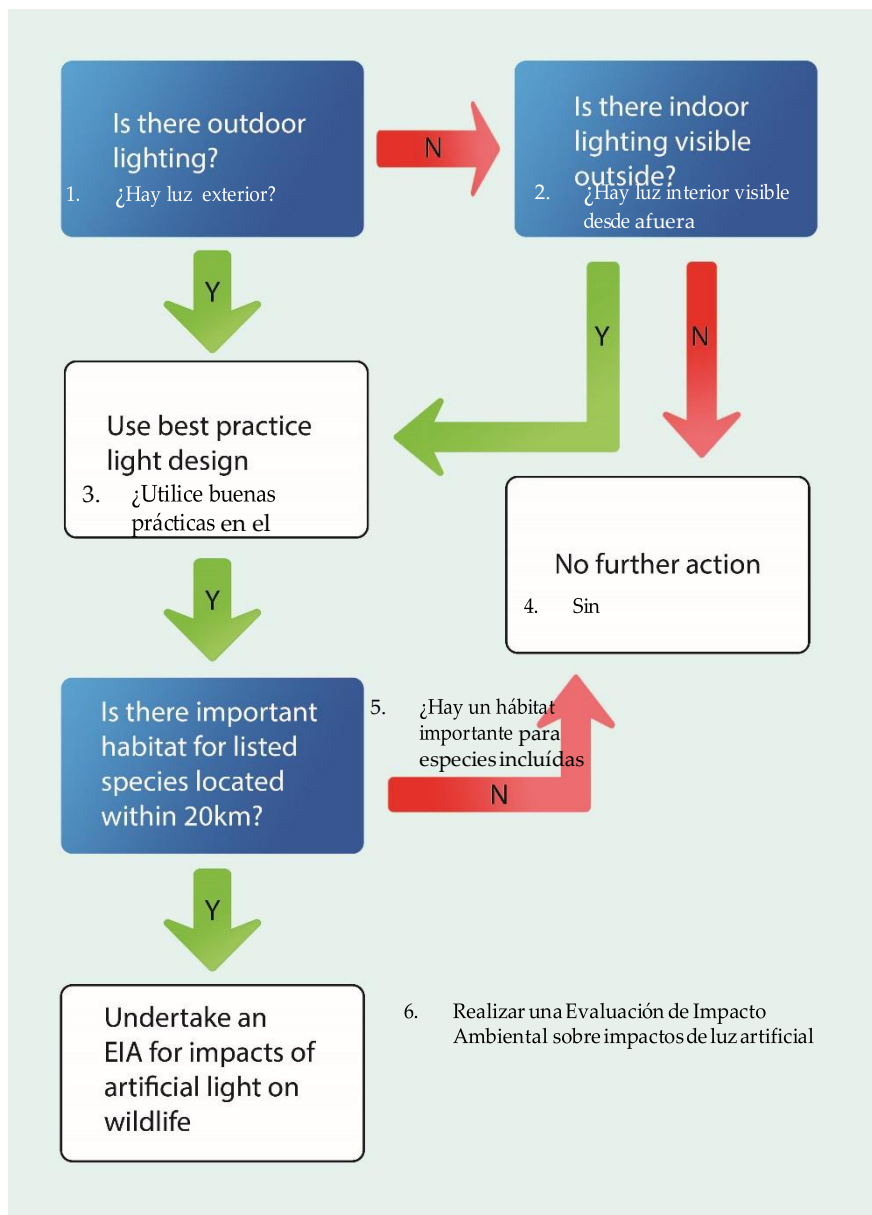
Is there outdoor lighting?

1. ¿Hay luz exterior?

N

Is there indoor lighting visible outside?

2. ¿Hay luz interior visible desde afuera

Y

Y

N

Use best practice light design

3. ¿Utilice buenas prácticas en el

No further action

4. Sin

Y

Is there important habitat for listed species located within 20km?

5. ¿Hay un hábitat importante para especies incluídas

N

Y

Undertake an EIA for impacts of artificial light on wildlife

6. Realizar una Evaluación de Impacto Ambiental sobre impactos de luz artificial